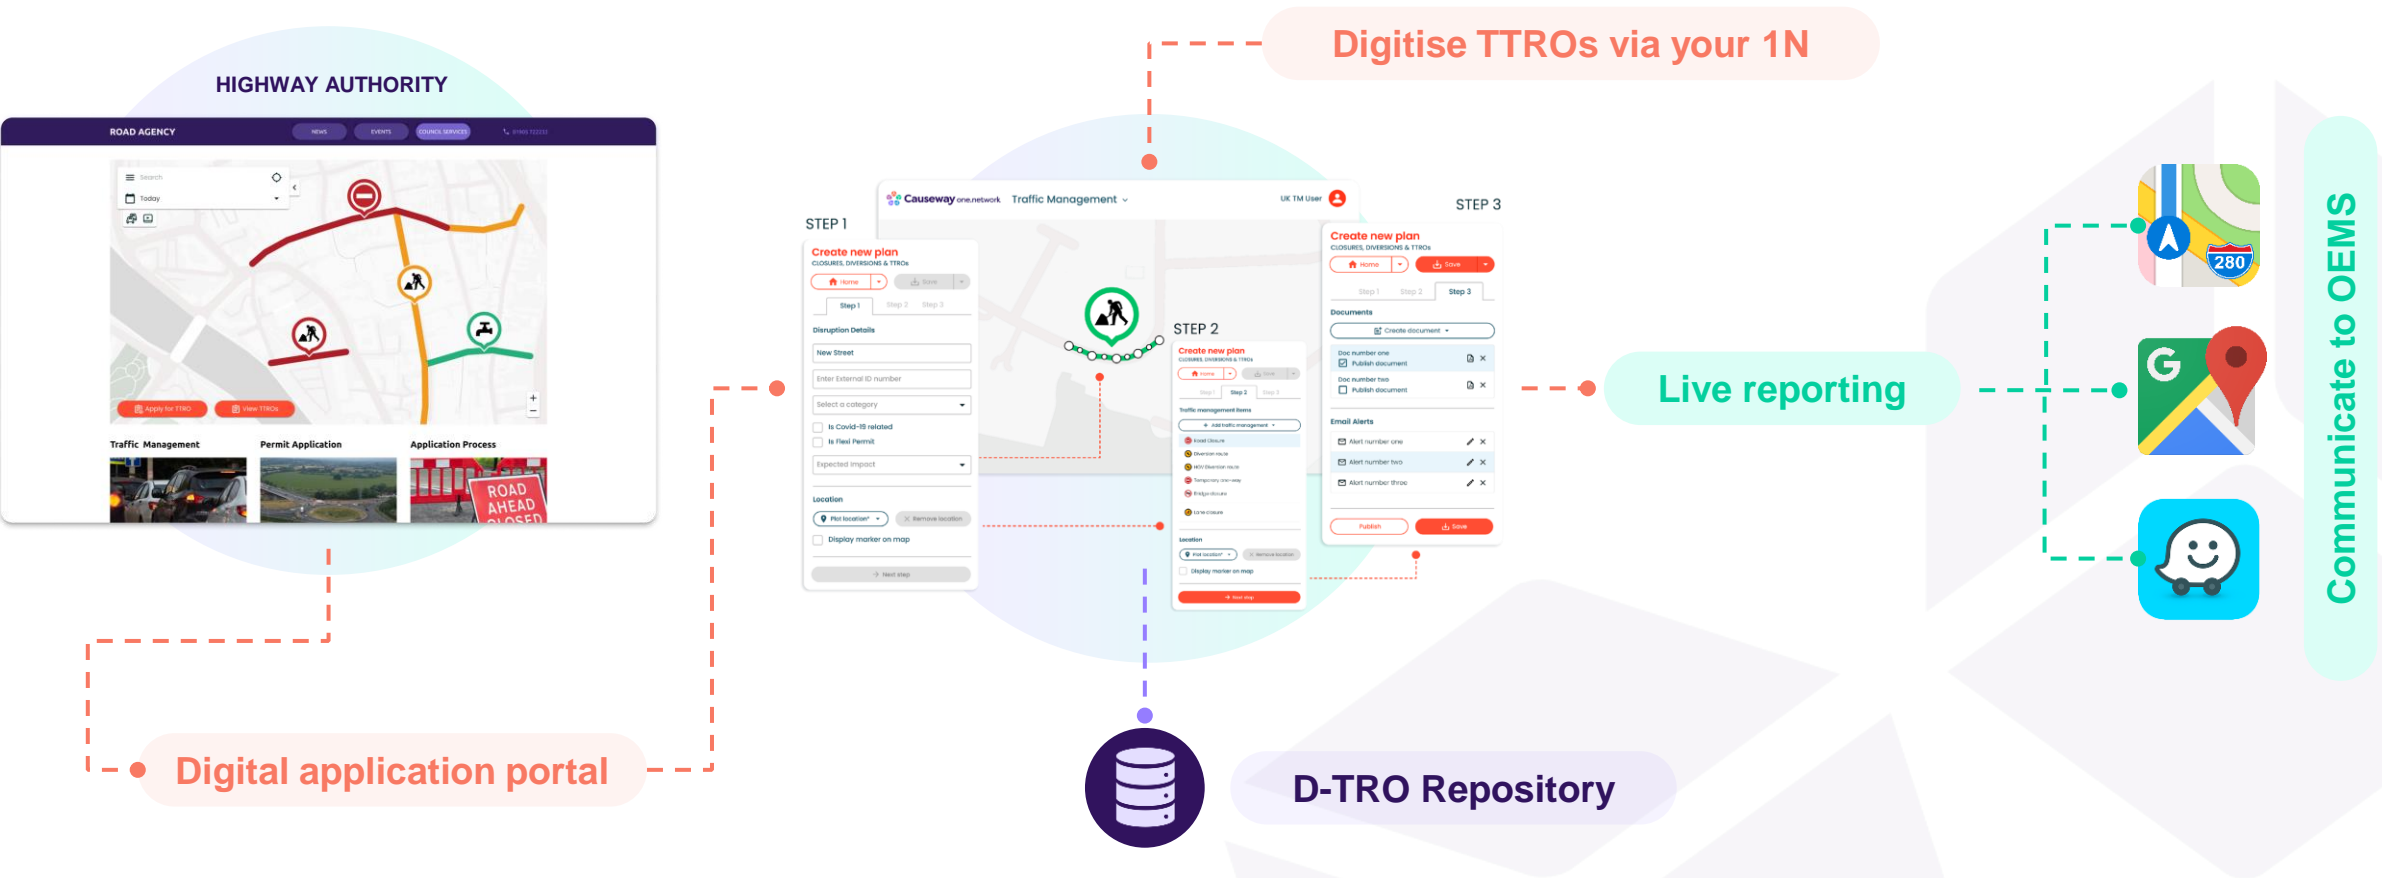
HIGHWAY AUTHORITY

ROAD AGENCY
NEWS
EVENTS
COUNCIL SERVICES

Search
Today

Apply for TTRO
View TTROs

Traffic Management
Permit Application
Application Process

ROAD AHEAD CLOSED

Digital application portal

Digitise TTROs via your 1N

Causeway one.network Traffic Management
UK TM User

STEP 1
Create new plan
CLOSURES, DIVERSIONS & TTROs
Home
Save
Step 1 Step 2 Step 3
Disruption Details
New Street
Enter External ID number
Select a category
Is Covid-19 related
Is Flexi Permit
Expected impact
Location
Plot location*
Remove location
Display marker on map
Next step

STEP 2
Create new plan
CLOSURES, DIVERSIONS & TTROs
Home
Save
Step 1 Step 2 Step 3
Traffic management items
Add traffic management
Road Closure
Diversion route
HGV Diversion route
Temporary one-way
Bridge closure
Lane closure
Location
Plot location*
Remove location
Display marker on map
Next step

STEP 3
Create new plan
CLOSURES, DIVERSIONS & TTROs
Home
Save
Step 1 Step 2 Step 3
Documents
Create document
Doc number one
Publish document
Doc number two
Publish document
Email Alerts
Alert number one
Alert number two
Alert number three
Publish
Save

Live reporting

D-TRO Repository

280

Communicate to OEMS